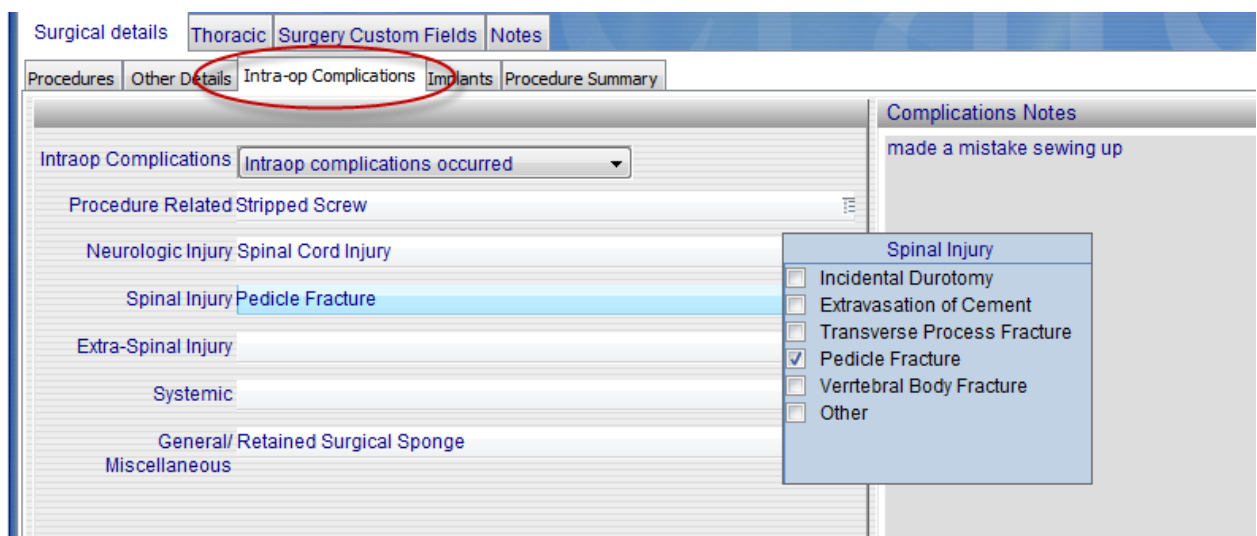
Surgical details | Thoracic | Surgery Custom Fields | Notes

Procedures | Other Details | Intra-op Complications | Implants | Procedure Summary

Intraop Complications: Intraop complications occurred

Procedure Related: Stripped Screw

Neurologic Injury: Spinal Cord Injury

Spinal Injury: Pedicle Fracture

Extra-Spinal Injury

Systemic

General/ Miscellaneous: Retained Surgical Sponge

Spinal Injury
☐ Incidental Durotomy
☐ Extravasation of Cement
☐ Transverse Process Fracture
☑ Pedicle Fracture
☐ Verrtebral Body Fracture
☐ Other

Complications Notes
made a mistake sewing up